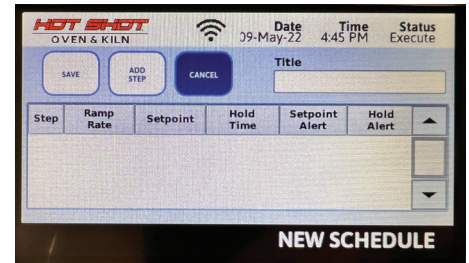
HOT SHOT
OVEN & KILN

Date
09-May-22

Time
4:45 PM

Status
Execute

SAVE

ADD STEP

CANCEL

Title

| Step | Ramp Rate | Setpoint | Hold Time | Setpoint Alert | Hold Alert |
|---|---|---|---|---|---|

NEW SCHEDULE